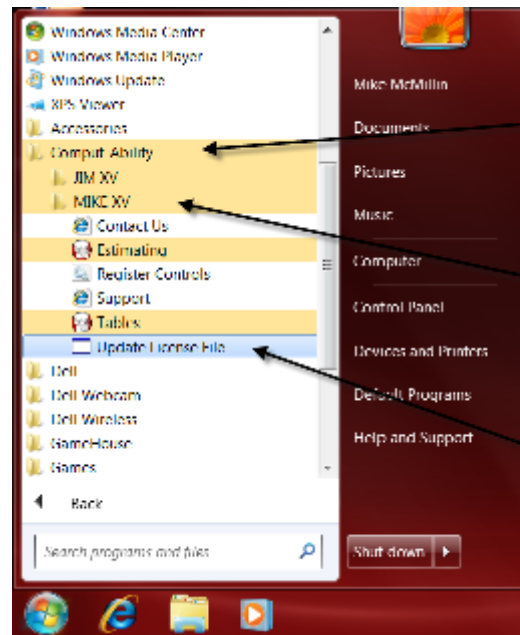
Windows Media Center
Windows Media Player
Windows Update
XPS Viewer
Accessories
Comput-Ability
JIM XV
MIKE XV
Contact Us
Estimating
Register Controls
Support
Tables
Update License File
Dell
Dell Webcam
Dell Wireless
GameHouse
Games
Back
Search programs and files

Mike McMillin
Documents
Pictures
Music
Computer
Control Panel
Devices and Printers
Default Programs
Help and Support
Shut down